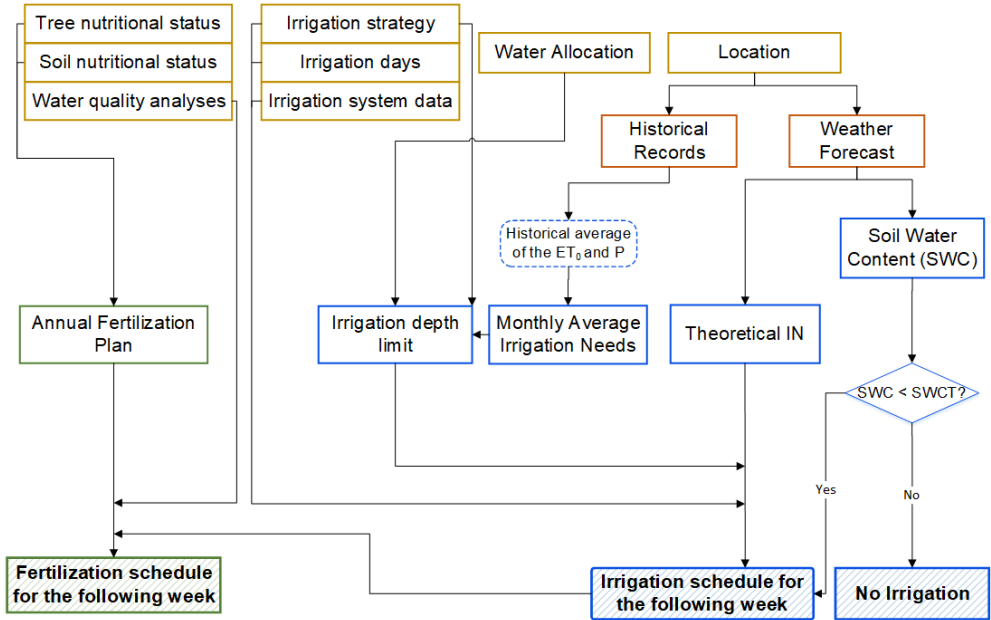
Tree nutritional status
Soil nutritional status
Water quality analyses

Irrigation strategy
Irrigation days
Irrigation system data

Water Allocation

Location

Historical Records

Weather Forecast

Historical average of the $ET_0$ and P

Soil Water Content (SWC)

Annual Fertilization Plan

Irrigation depth limit

Monthly Average Irrigation Needs

Theoretical IN

SWC < SWCT?

Yes

No

Fertilization schedule for the following week

Irrigation schedule for the following week

No Irrigation